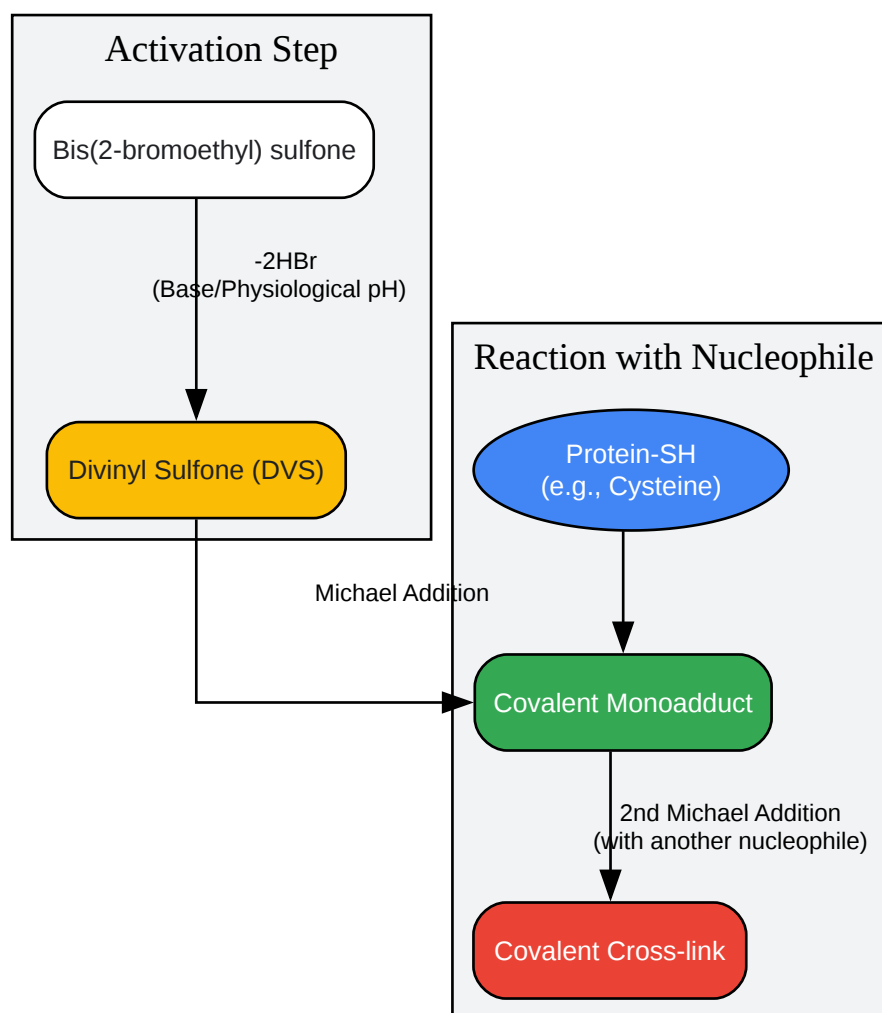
Activation Step

Bis(2-bromoethyl) sulfone

-2HBr
(Base/Physiological pH)

Divinyl Sulfone (DVS)

Reaction with Nucleophile

Protein-SH
(e.g., Cysteine)

Michael Addition

Covalent Monoadduct

2nd Michael Addition
(with another nucleophile)

Covalent Cross-link